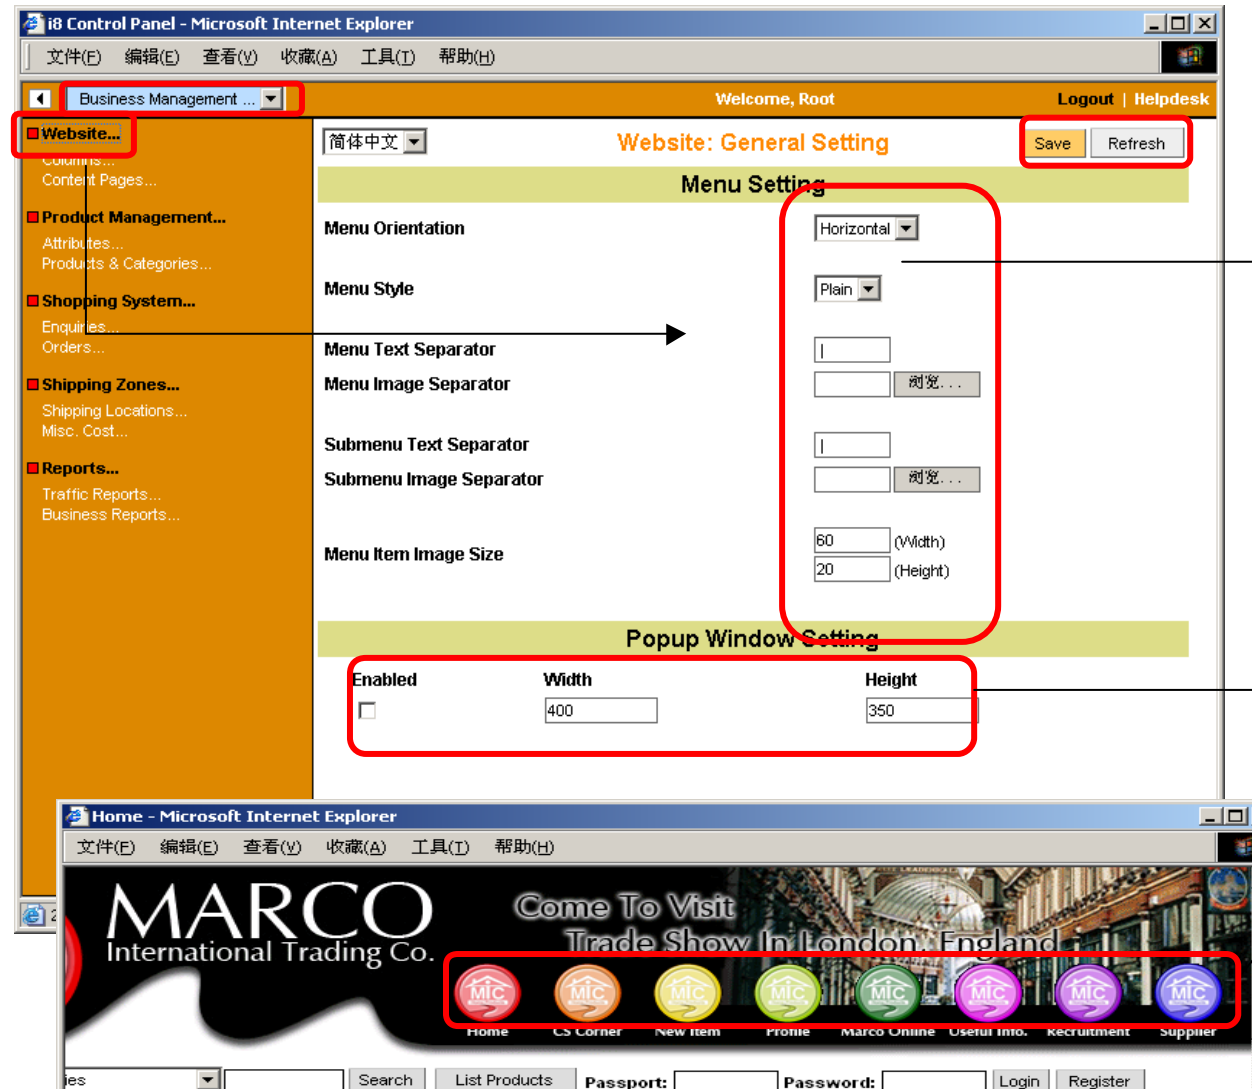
i8 Control Panel - Microsoft Internet Explorer

文件(F) 编辑(E) 查看(V) 收藏(A) 工具(T) 帮助(H)

Business Management ...

Welcome, Root

Logout | Helpdesk

Website...
Columns...
Content Pages...

Product Management...
Attributes...
Products & Categories...

Shopping System...
Enquiries...
Orders...

Shipping Zones...
Shipping Locations...
Misc. Cost...

Reports...
Traffic Reports...
Business Reports...

简体中文

Website: General Setting

Save Refresh

Menu Setting

Menu Orientation Horizontal

Menu Style Plain

Menu Text Separator |

Menu Image Separator 浏览...

Submenu Text Separator |

Submenu Image Separator 浏览...

Menu Item Image Size 60 (Width) 20 (Height)

Popup Window Setting

| Enabled | Width | Height |
|---|---|---|
| | 400 | 350 |

Home - Microsoft Internet Explorer

文件(F) 编辑(E) 查看(V) 收藏(A) 工具(T) 帮助(H)

MARCO
International Trading Co.

Come To Visit
Trade Show In London, England

MIC MIC MIC MIC MIC MIC MIC MIC

Home CS Corner New Item Profile Marco Online Useful Info. Recruitment Supplier

ies Search List Products Passport: Password: Login Register